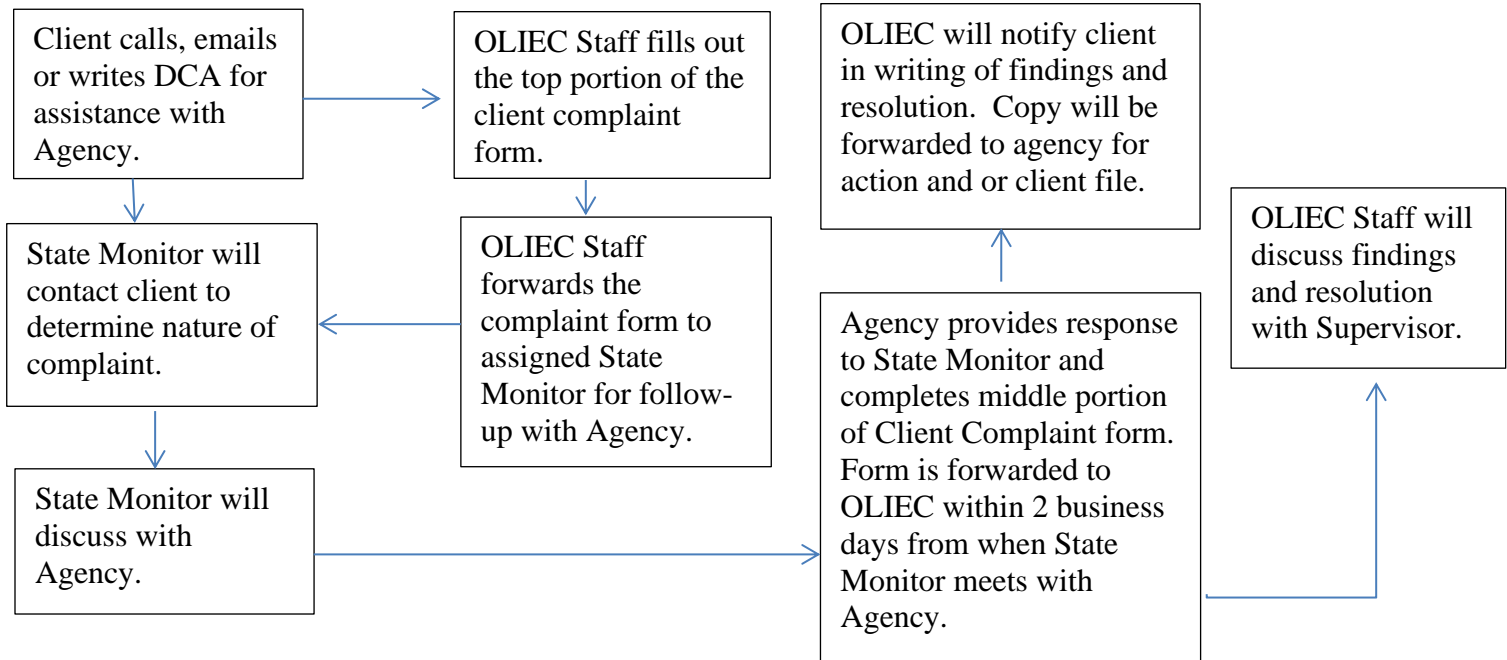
Client calls, emails or writes DCA for assistance with Agency.

OLIEC Staff fills out the top portion of the client complaint form.

OLIEC will notify client in writing of findings and resolution. Copy will be forwarded to agency for action and or client file.

OLIEC Staff will discuss findings and resolution with Supervisor.

State Monitor will contact client to determine nature of complaint.

OLIEC Staff forwards the complaint form to assigned State Monitor for follow-up with Agency.

Agency provides response to State Monitor and completes middle portion of Client Complaint form. Form is forwarded to OLIEC within 2 business days from when State Monitor meets with Agency.

State Monitor will discuss with Agency.